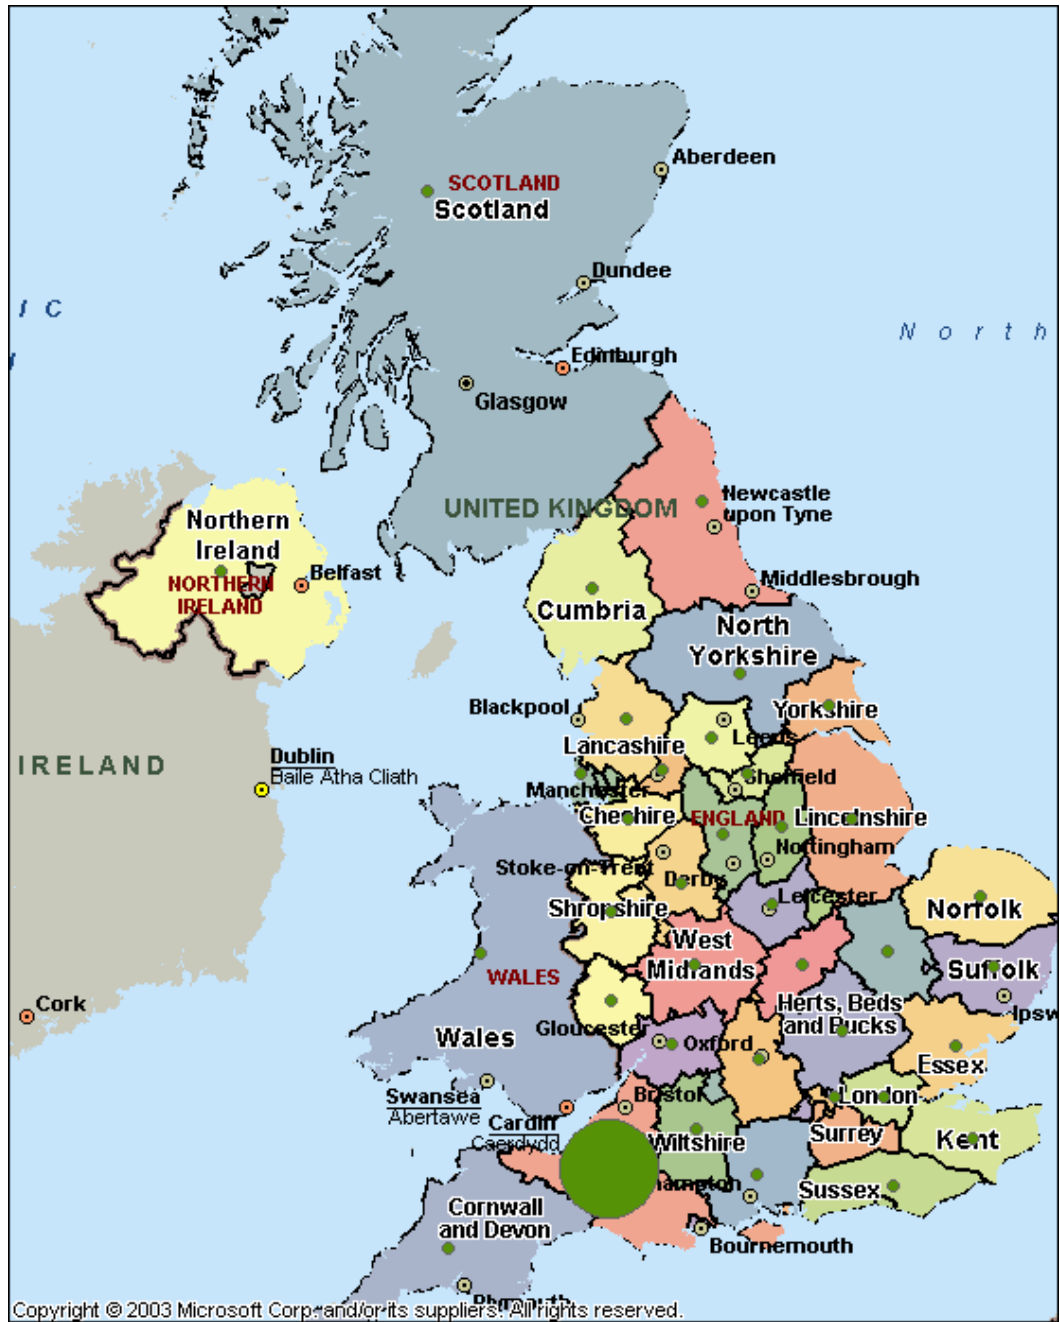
Aberdeen
SCOTLAND
Scotland
Dundee
I c
N o r t h
Edinburgh
Glasgow
UNITED KINGDOM
Newcastle upon Tyne
Northern Ireland
NORTHERN IRELAND
Belfast
Middlesbrough
Cumbria
North Yorkshire
Blackpool
Yorkshire
Lancashire
Leeds
IRELAND
Dublin
Baile Átha Cliath
Manchester
Sheffield
Cheshire
ENGLAND
Lincolnshire
Nottingham
Stoke-on-Trent
Derby
Leicester
Shropshire
Norfolk
West Midlands
WALES
Suffolk
Cork
Herts, Beds and Bucks
Ipsw
Wales
Gloucester
Oxford
Essex
Swansea
Abertawe
Bristol
London
Cardiff
Caerdydd
Wiltshire
Surrey
Kent
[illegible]ampton
Sussex
Cornwall and Devon
Bournemouth
Plymouth
Copyright © 2003 Microsoft Corp. and/or its suppliers. All rights reserved.